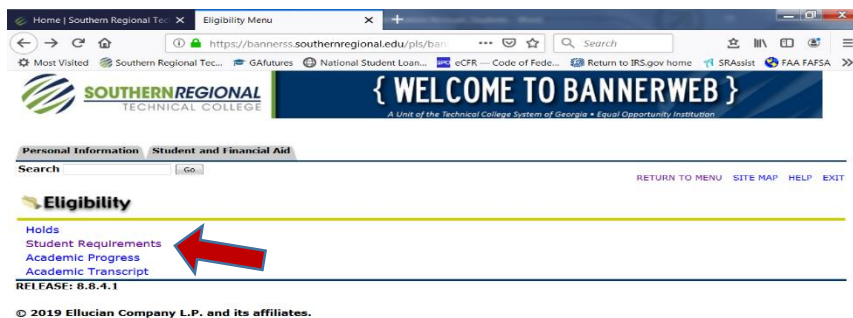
Home | Southern Regional Tec ×   Eligibility Menu ×   +

https://bannerss.southernregional.edu/pls/ban ···   Search

Most Visited   Southern Regional Tec...   GAfutures   National Student Loan...   eCFR — Code of Fede...   Return to IRS.gov home   SRAssist   FAA FAFSA

SOUTHERN REGIONAL TECHNICAL COLLEGE

{ WELCOME TO BANNERWEB }

A Unit of the Technical College System of Georgia • Equal Opportunity Institution

Personal Information   Student and Financial Aid

Search   Go

RETURN TO MENU   SITE MAP   HELP   EXIT

Eligibility

Holds
Student Requirements
Academic Progress
Academic Transcript

RELEASE: 8.8.4.1

© 2019 Ellucian Company L.P. and its affiliates.